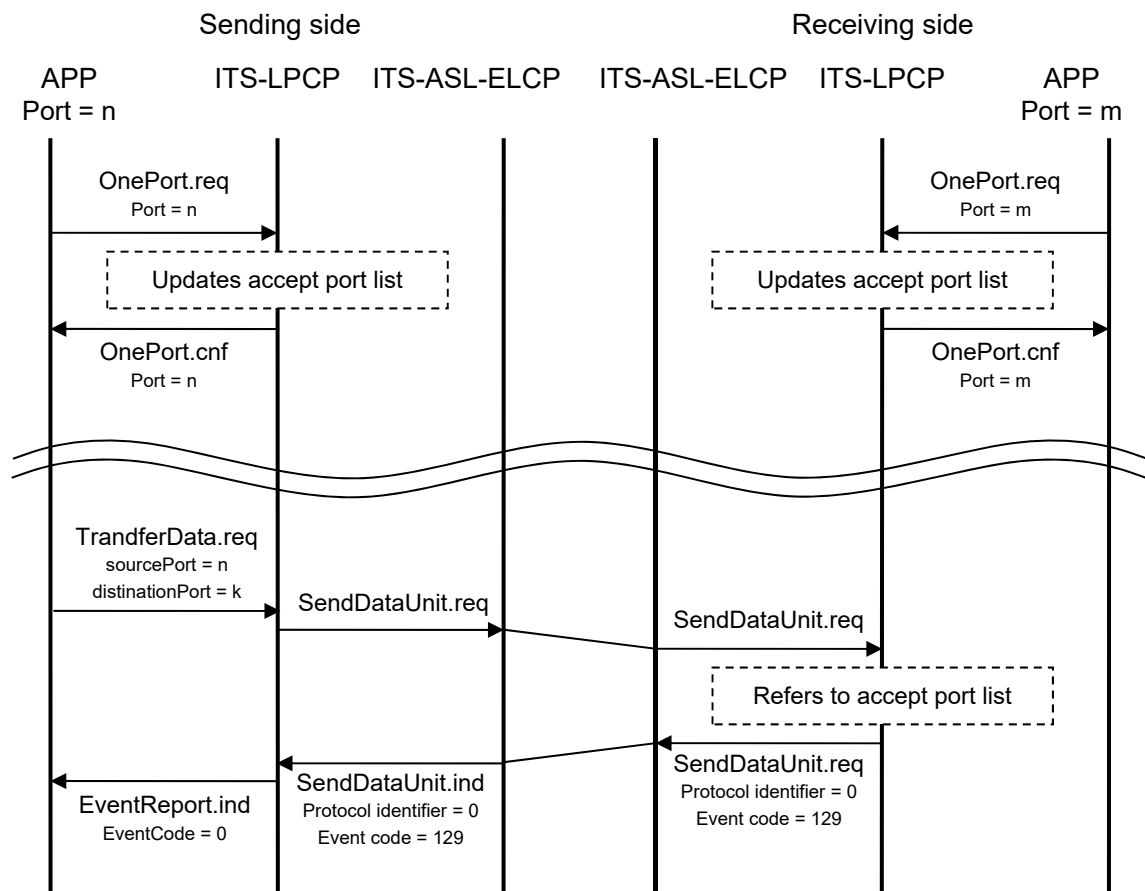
Sending side

Receiving side

APP
Port = n

ITS-LPCP

ITS-ASL-ELCP

ITS-ASL-ELCP

ITS-LPCP

APP
Port = m

OnePort.req
Port = n

OnePort.req
Port = m

Updates accept port list

Updates accept port list

OnePort.cnf
Port = n

OnePort.cnf
Port = m

TrandferData.req
sourcePort = n
distinationPort = k

SendDataUnit.req

SendDataUnit.req

Refers to accept port list

SendDataUnit.req
Protocol identifier = 0
Event code = 129

SendDataUnit.ind
Protocol identifier = 0
Event code = 129

EventReport.ind
EventCode = 0